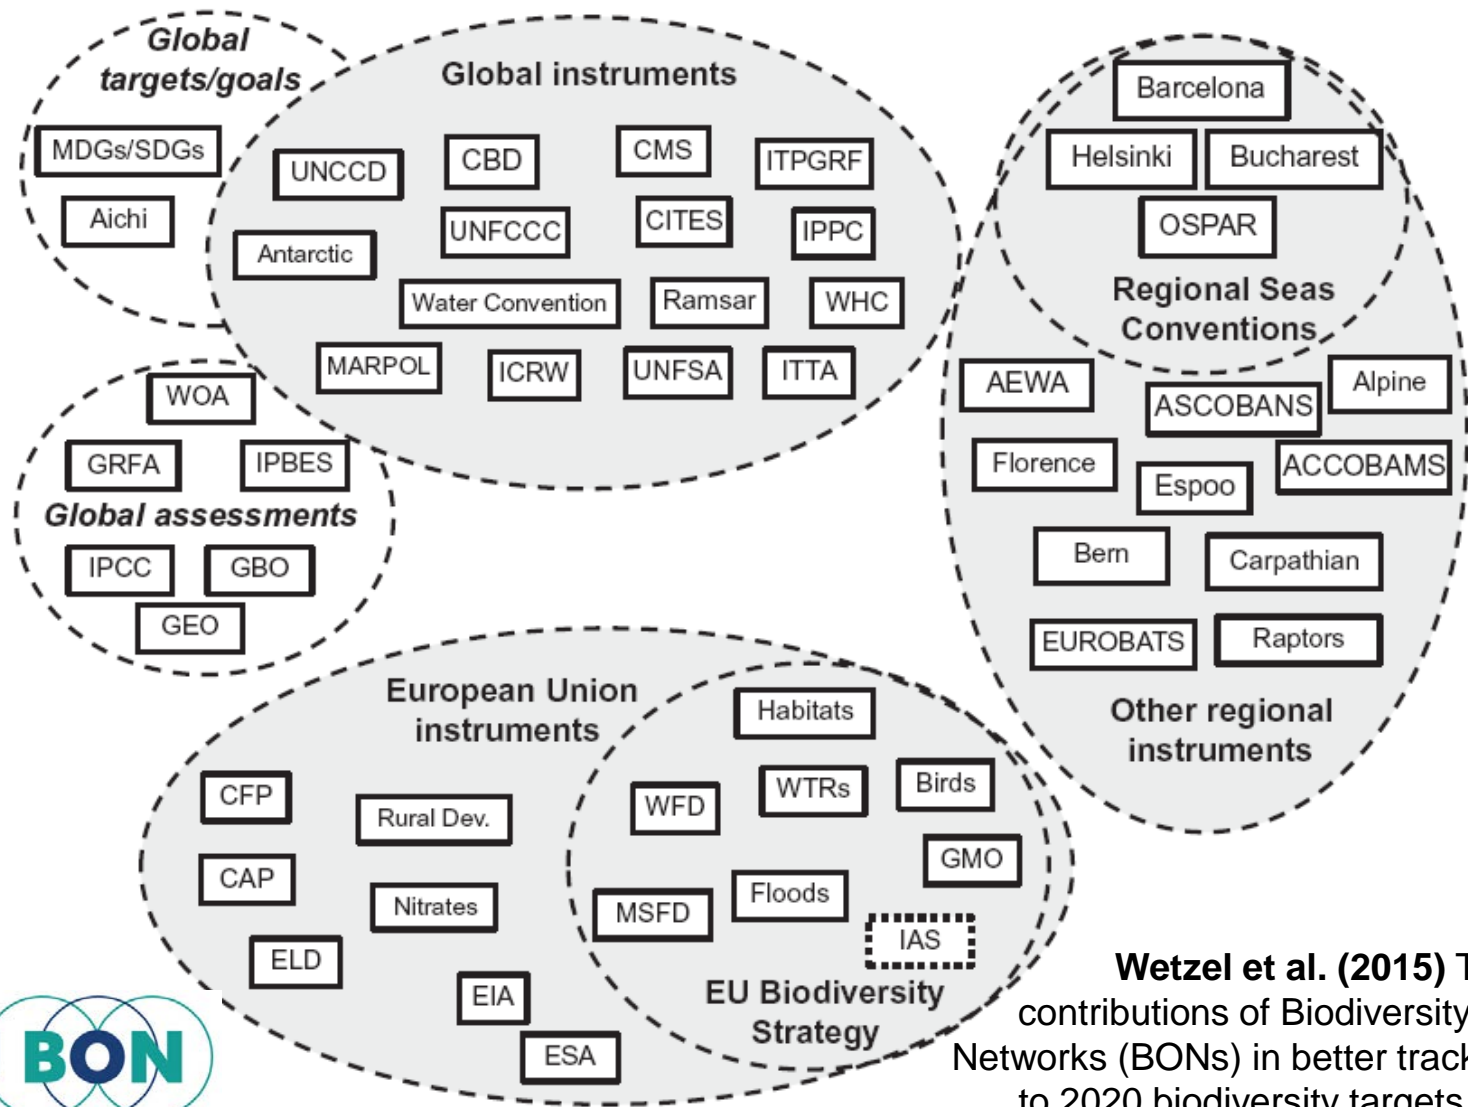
Global targets/goals

MDGs/SDGs

Aichi

Global instruments

UNCCD

CBD

CMS

ITPGRF

UNFCCC

CITES

IPPC

Antarctic

Water Convention

Ramsar

WHC

MARPOL

ICRW

UNFSA

ITTA

Barcelona

Helsinki

Bucharest

OSPAR

Regional Seas Conventions

WOA

GRFA

IPBES

Global assessments

IPCC

GBO

GEO

AEWA

ASCOBANS

Alpine

Florence

Espoo

ACCOBAMS

Bern

Carpathian

EUROBATS

Raptors

Other regional instruments

European Union instruments

CFP

Rural Dev.

CAP

Nitrates

ELD

EIA

ESA

Habitats

WFD

WTRs

Birds

GMO

MSFD

Floods

IAS

EU Biodiversity Strategy

Wetzel et al. (2015) T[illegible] contributions of Biodiversity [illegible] Networks (BONs) in better track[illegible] to 2020 biodiversity targets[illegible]

BON